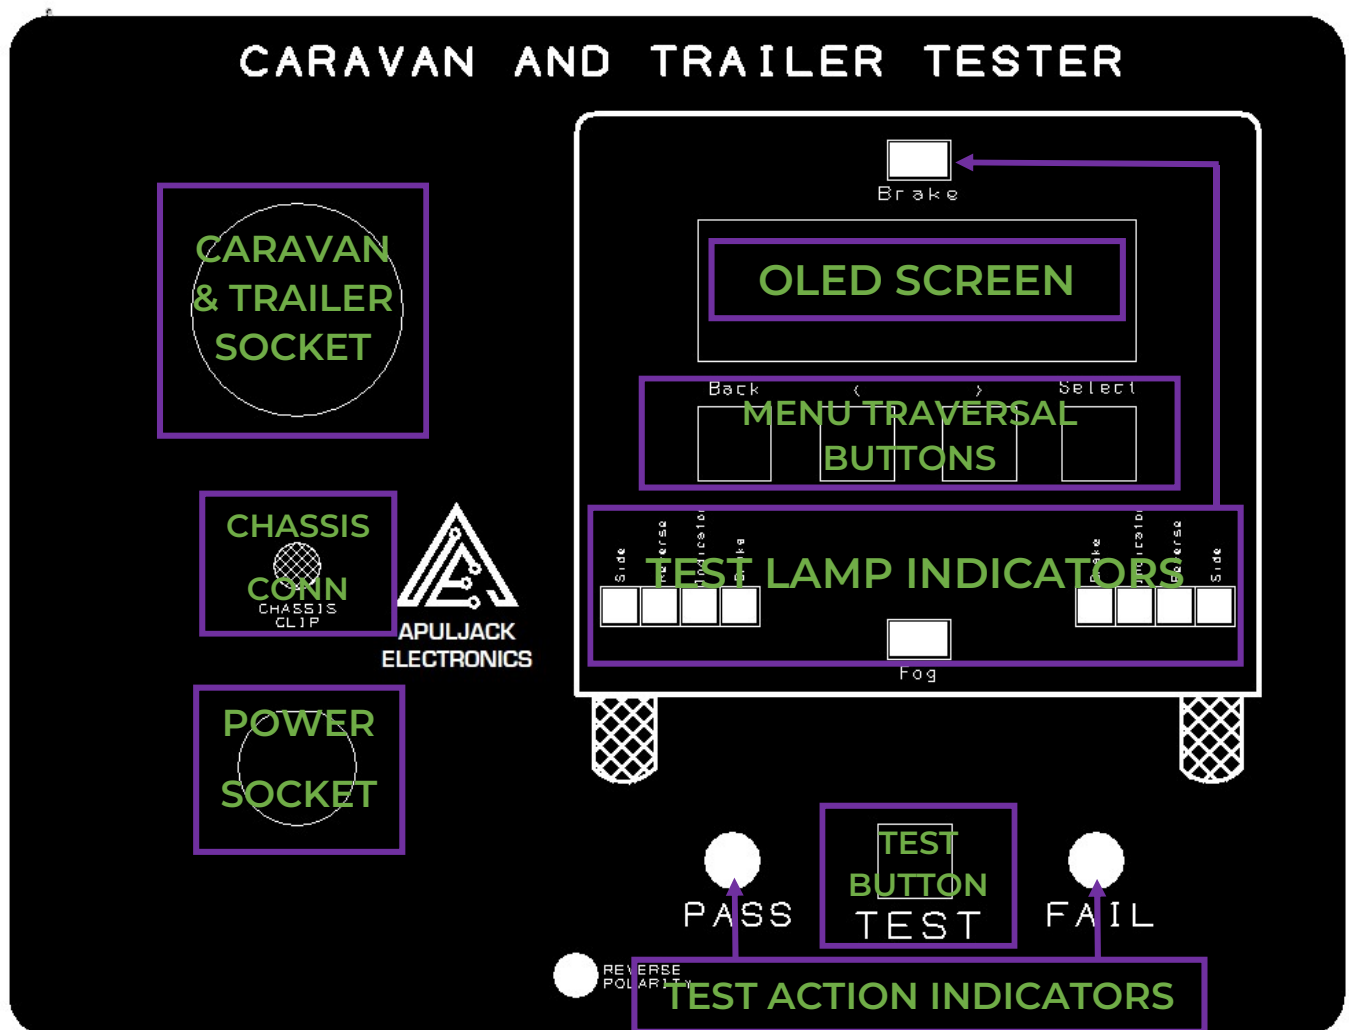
CARAVAN AND TRAILER TESTER

CARAVAN & TRAILER SOCKET

Brake

OLED SCREEN

Back ‹ › Select

MENU TRAVERSAL BUTTONS

Side Reverse Indicator Brake

TEST LAMP INDICATORS

Brake Indicator Reverse Side

Fog

CHASSIS CONN

CHASSIS CLIP

APULJACK ELECTRONICS

POWER SOCKET

TEST BUTTON

PASS TEST FAIL

REVERSE POLARITY

TEST ACTION INDICATORS